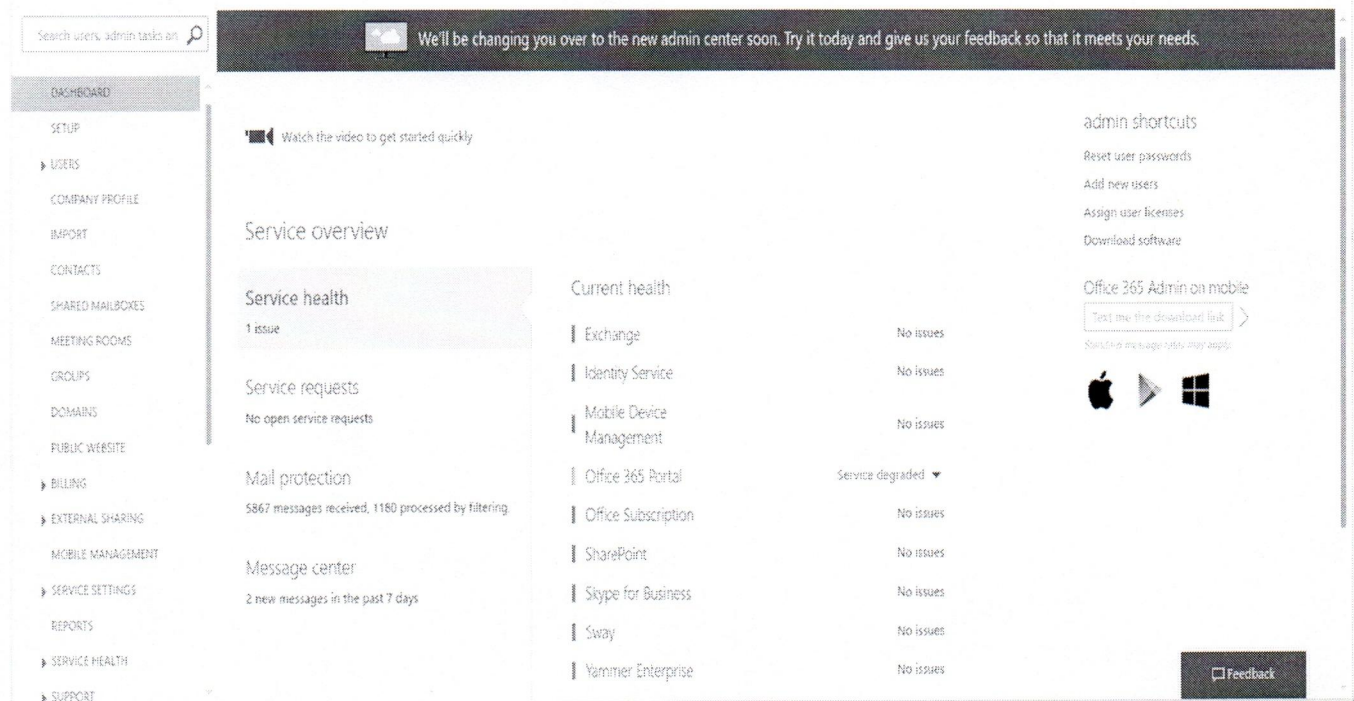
Search users, admin tasks an

We'll be changing you over to the new admin center soon. Try it today and give us your feedback so that it meets your needs.

DASHBOARD
SETUP
USERS
COMPANY PROFILE
IMPORT
CONTACTS
SHARED MAILBOXES
MEETING ROOMS
GROUPS
DOMAINS
PUBLIC WEBSITE
BILLING
EXTERNAL SHARING
MOBILE MANAGEMENT
SERVICE SETTINGS
REPORTS
SERVICE HEALTH
SUPPORT

Watch the video to get started quickly

Service overview

Service health
1 issue

Service requests
No open service requests

Mail protection
5867 messages received, 1180 processed by filtering

Message center
2 new messages in the past 7 days

Current health

| Exchange | No issues |
|---|---|
| Identity Service | No issues |
| Mobile Device Management | No issues |
| Office 365 Portal | Service degraded |
| Office Subscription | No issues |
| SharePoint | No issues |
| Skype for Business | No issues |
| Sway | No issues |
| Yammer Enterprise | No issues |

admin shortcuts
Reset user passwords
Add new users
Assign user licenses
Download software

Office 365 Admin on mobile
Text me the download link
Standard message rates may apply

Feedback